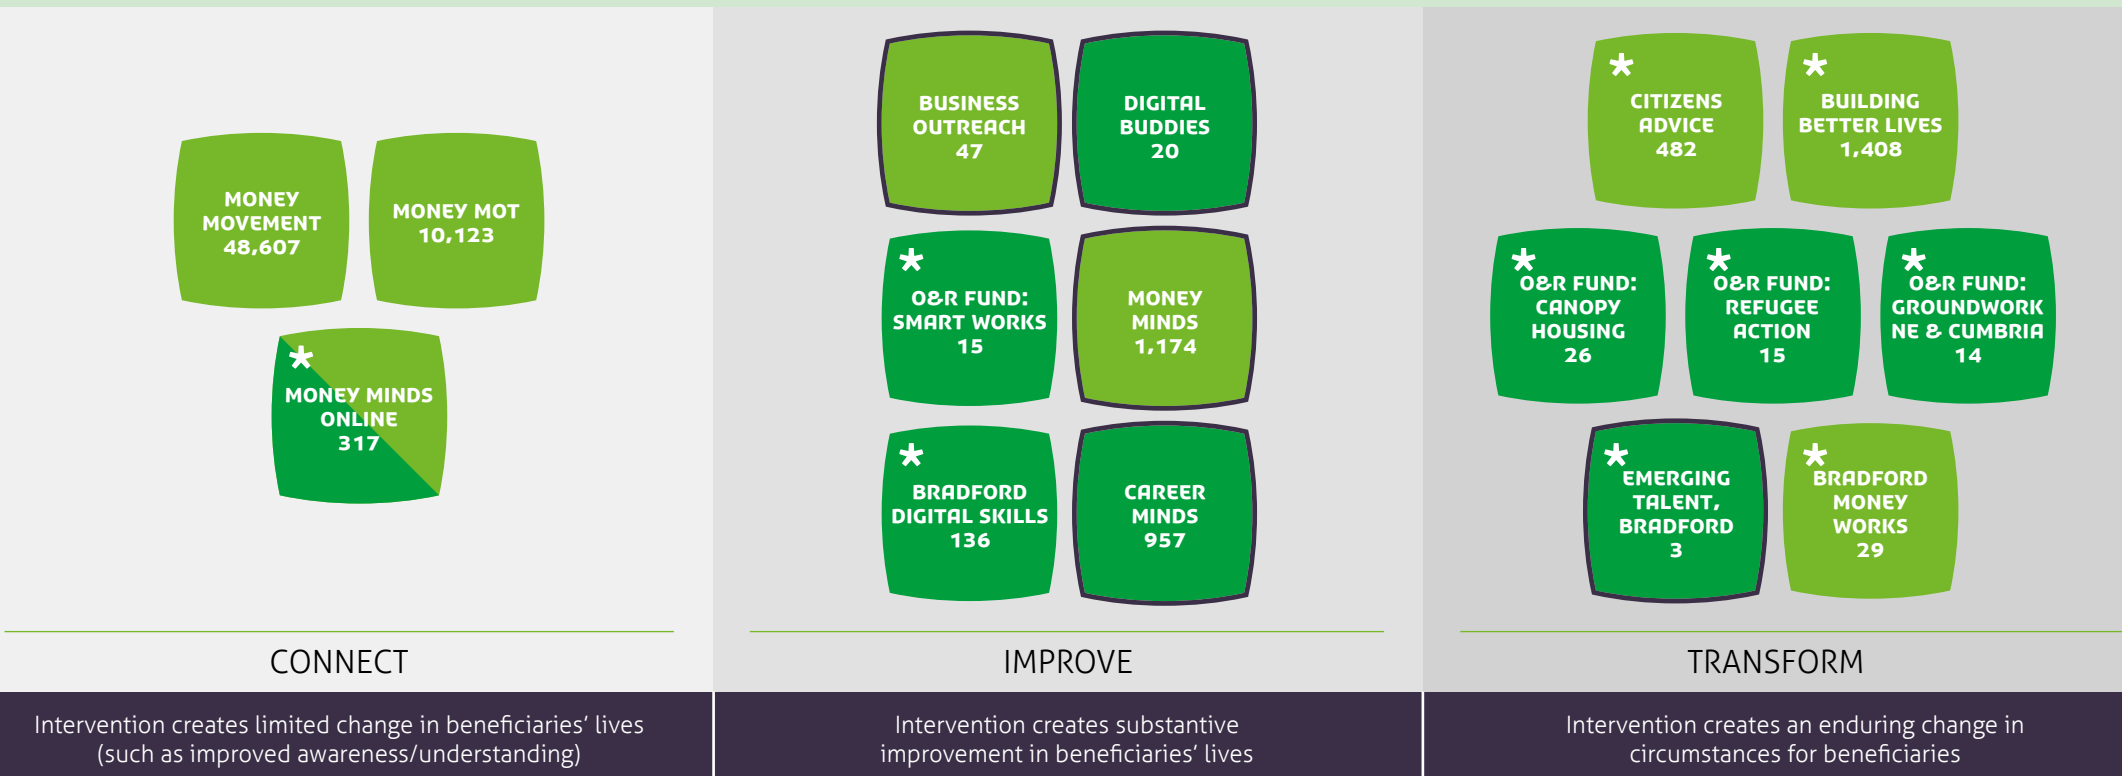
MONEY MOVEMENT 48,607

MONEY MOT 10,123

* MONEY MINDS ONLINE 317

CONNECT

Intervention creates limited change in beneficiaries' lives (such as improved awareness/understanding)

BUSINESS OUTREACH 47

DIGITAL BUDDIES 20

* O&R FUND: SMART WORKS 15

MONEY MINDS 1,174

* BRADFORD DIGITAL SKILLS 136

CAREER MINDS 957

IMPROVE

Intervention creates substantive improvement in beneficiaries' lives

* CITIZENS ADVICE 482

* BUILDING BETTER LIVES 1,408

* O&R FUND: CANOPY HOUSING 26

* O&R FUND: REFUGEE ACTION 15

* O&R FUND: GROUNDWORK NE & CUMBRIA 14

* EMERGING TALENT, BRADFORD 3

* BRADFORD MONEY WORKS 29

TRANSFORM

Intervention creates an enduring change in circumstances for beneficiaries